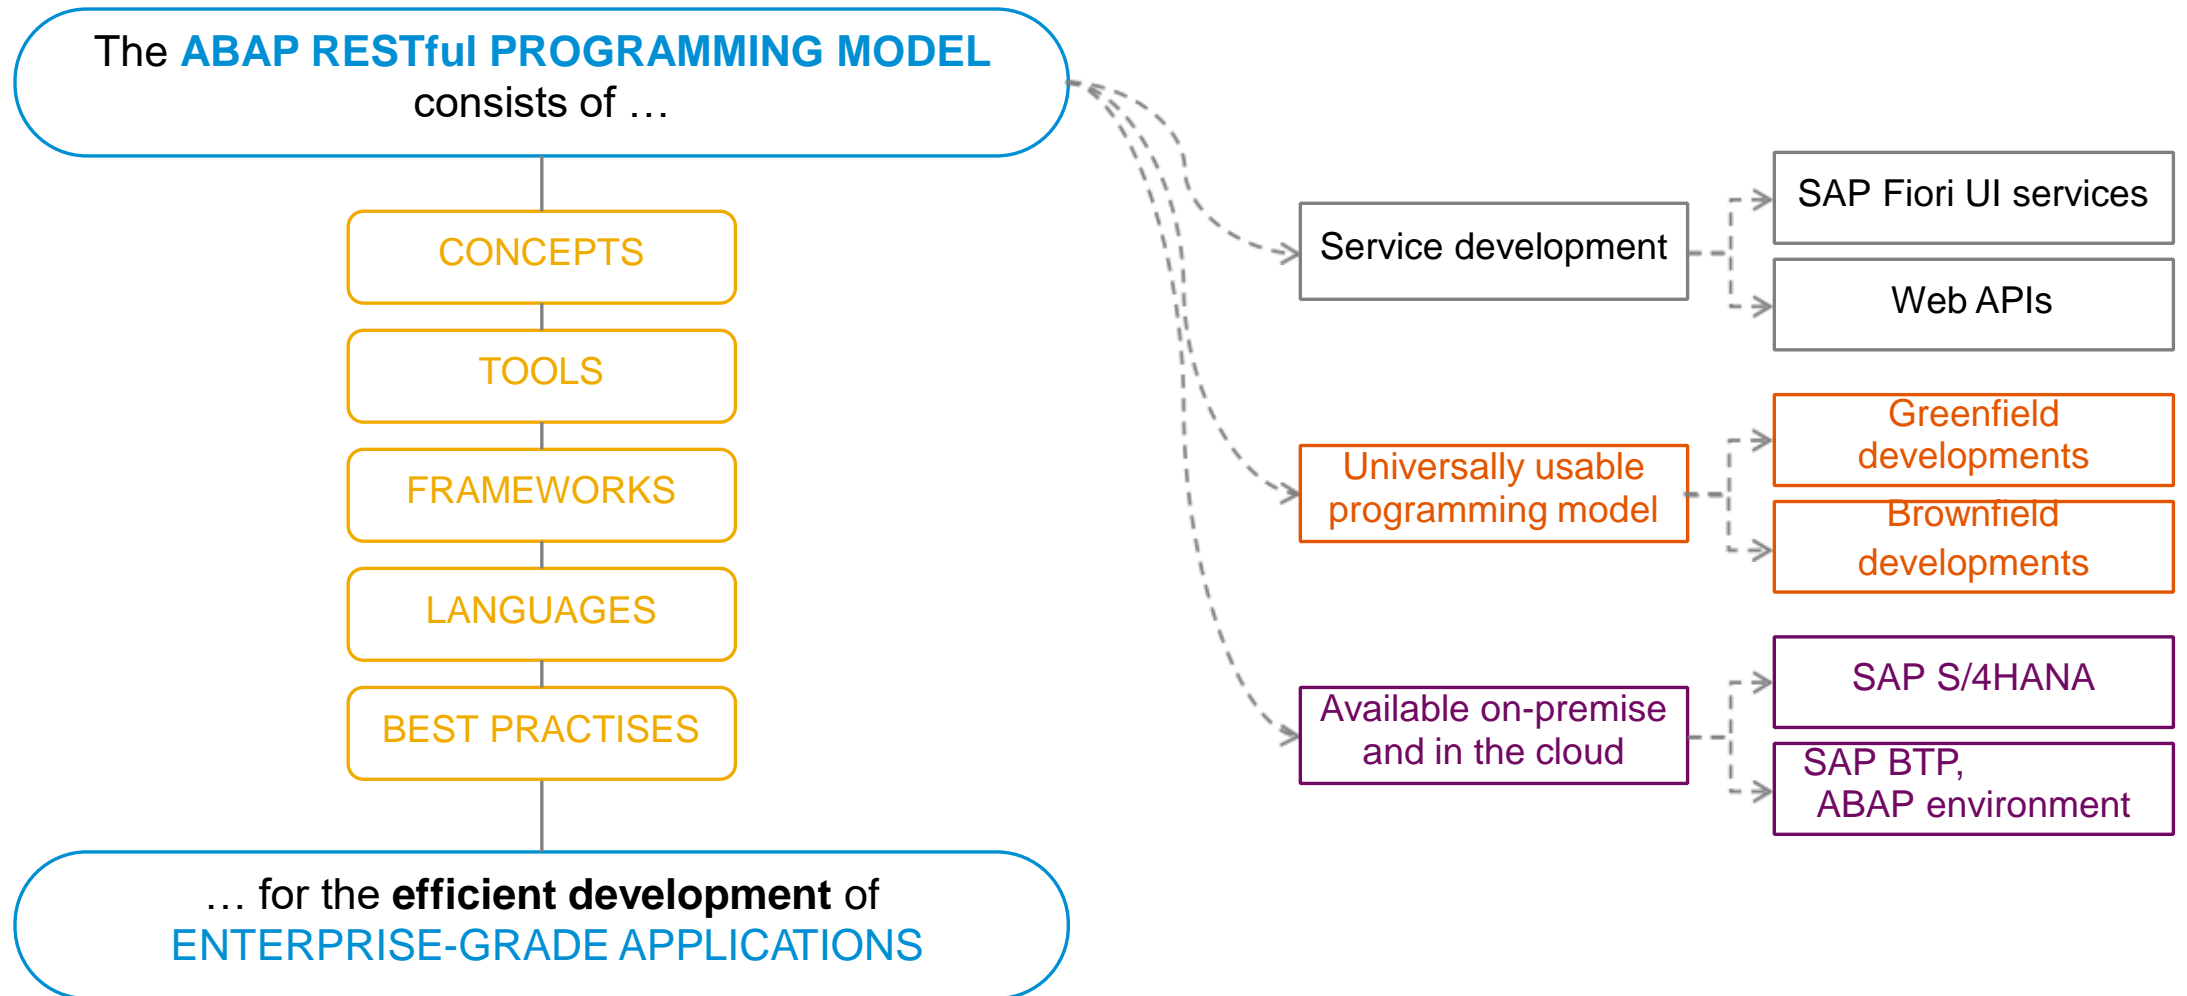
The ABAP RESTful PROGRAMMING MODEL consists of …

CONCEPTS

TOOLS

FRAMEWORKS

LANGUAGES

BEST PRACTISES

… for the efficient development of ENTERPRISE-GRADE APPLICATIONS

Service development

SAP Fiori UI services

Web APIs

Universally usable programming model

Greenfield developments

Brownfield developments

Available on-premise and in the cloud

SAP S/4HANA

SAP BTP, ABAP environment